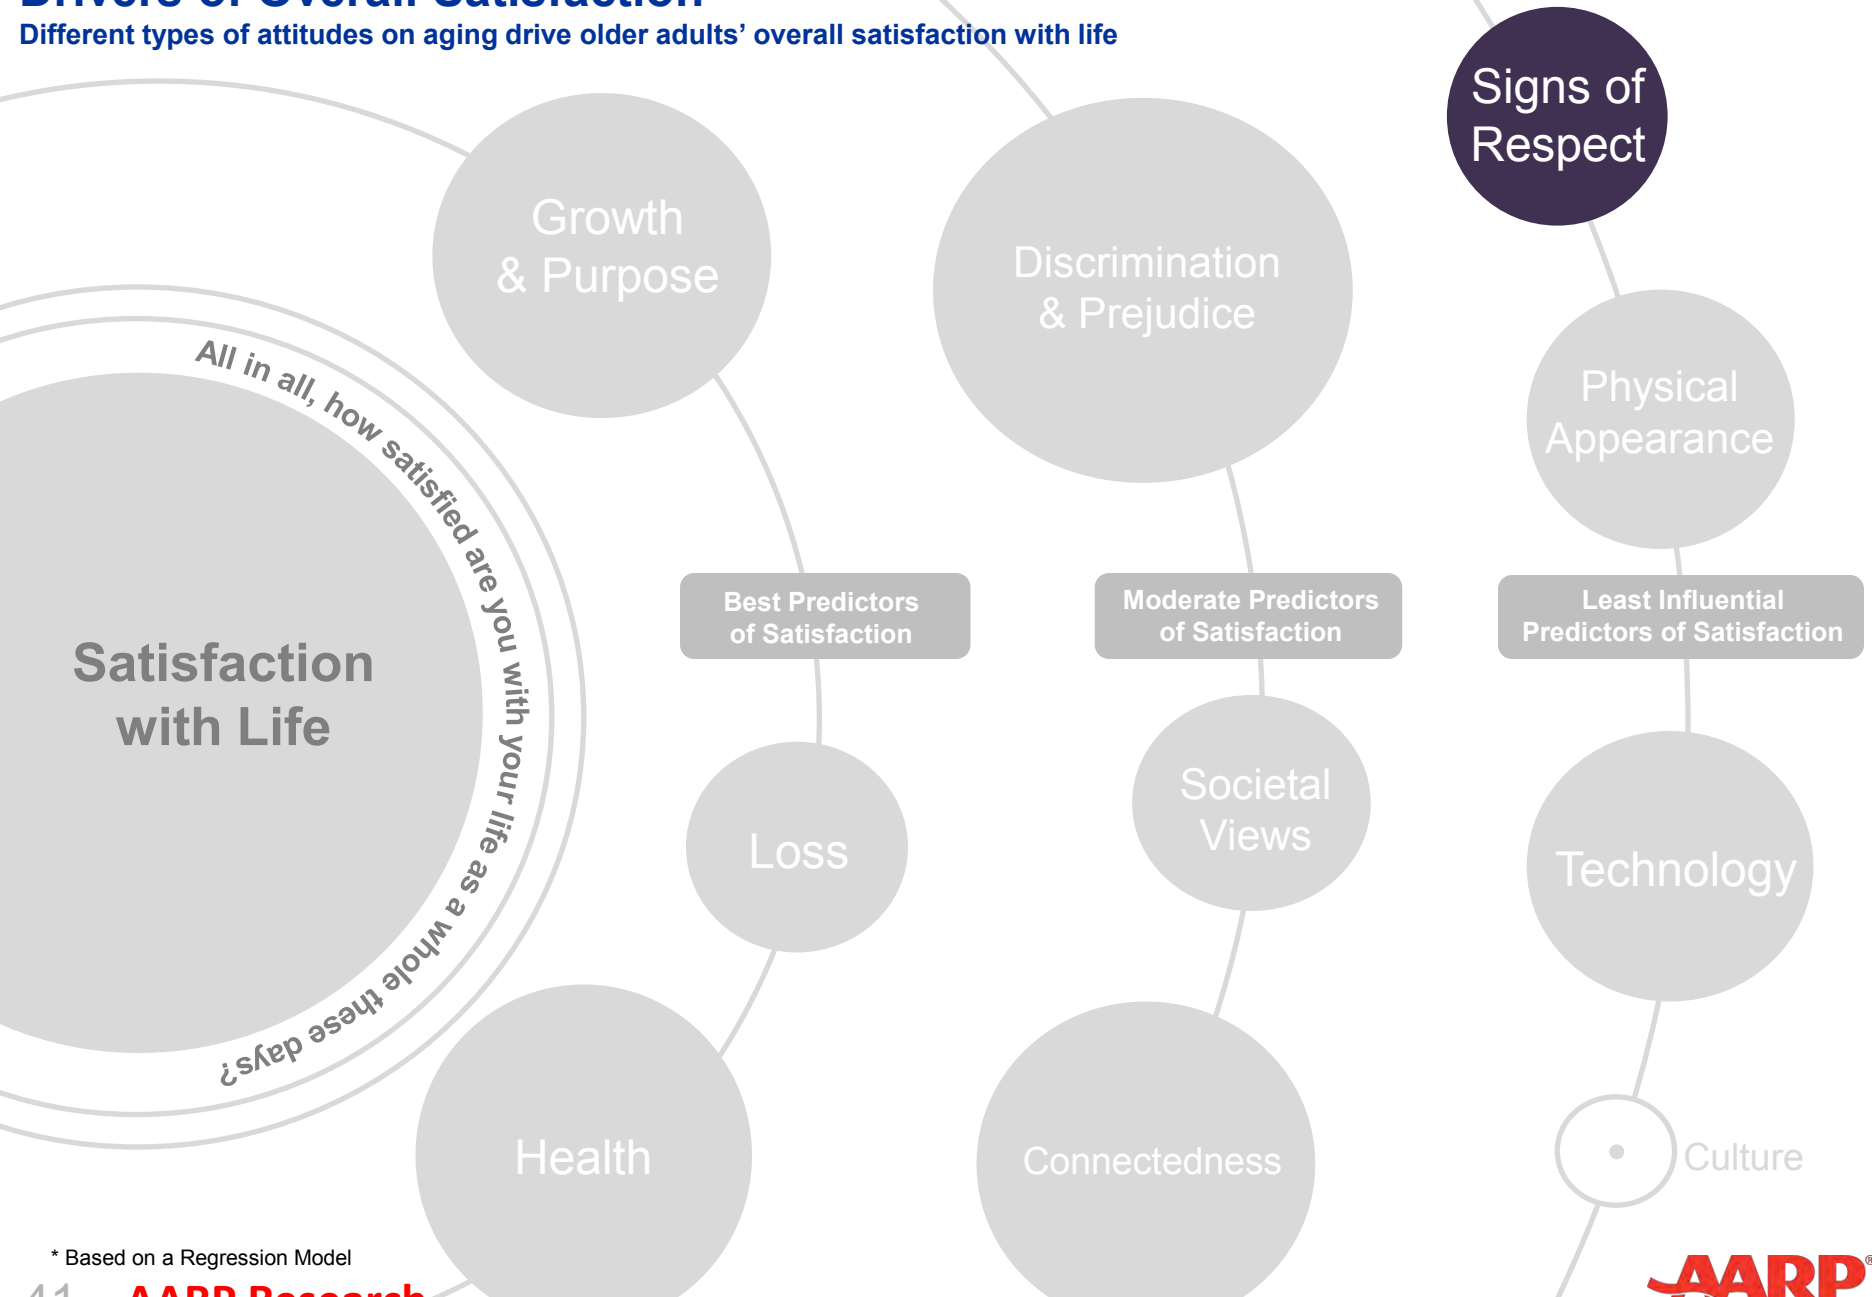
Drivers of Overall Satisfaction

Different types of attitudes on aging drive older adults' overall satisfaction with life

Signs of Respect

Growth & Purpose

Discrimination & Prejudice

Physical Appearance

All in all, how satisfied are you with your life as a whole these days?

Satisfaction with Life

Best Predictors of Satisfaction

Moderate Predictors of Satisfaction

Least Influential Predictors of Satisfaction

Loss

Societal Views

Technology

Health

Connectedness

Culture

* Based on a Regression Model

41 AARP Research

AARP